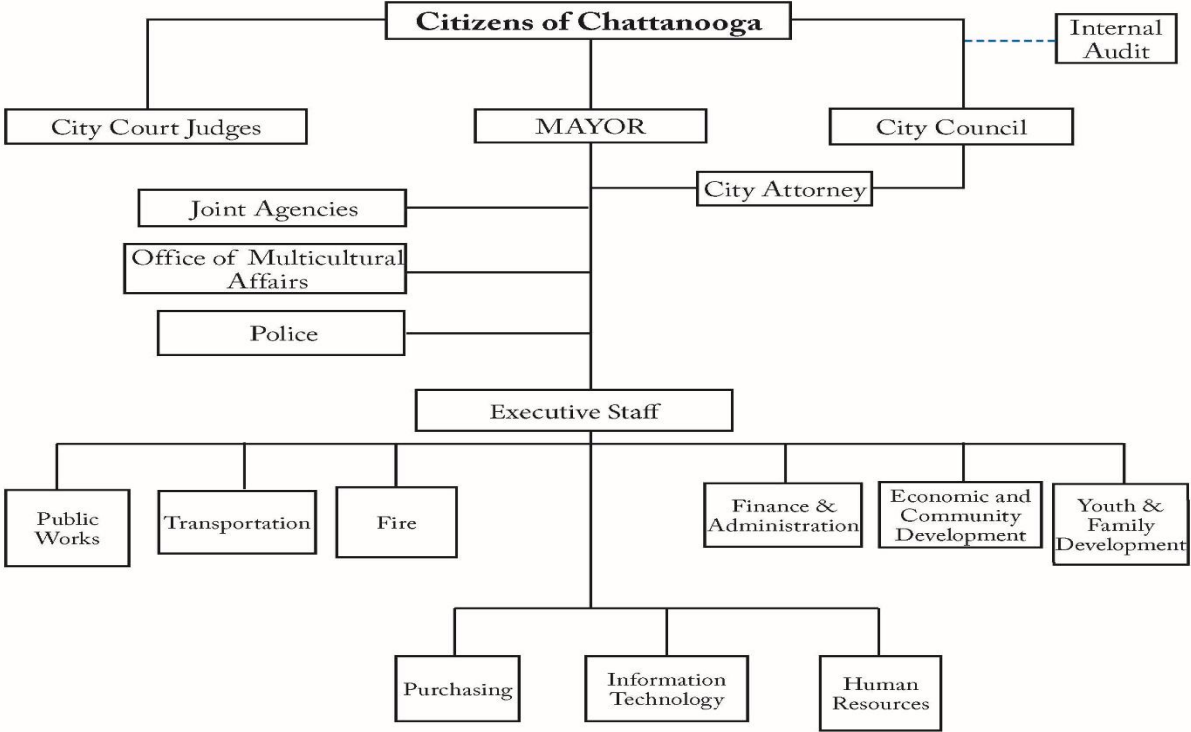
Citizens of Chattanooga

Internal Audit

City Court Judges

MAYOR

City Council

City Attorney

Joint Agencies

Office of Multicultural Affairs

Police

Executive Staff

Public Works

Transportation

Fire

Finance & Administration

Economic and Community Development

Youth & Family Development

Purchasing

Information Technology

Human Resources